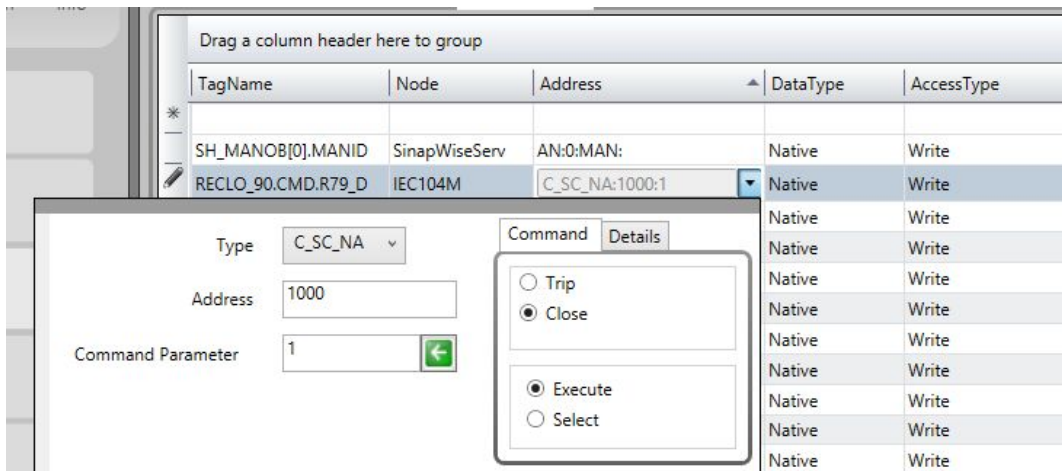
Drag a column header here to group

| TagName | Node | Address | DataType | AccessType |
|---|---|---|---|---|
| SH_MANOB[0].MANID | SinapWiseServ | AN:0:MAN: | Native | Write |
| RECLO_90.CMD.R79_D | IEC104M | C_SC_NA:1000:1 | Native | Write |
| | | | Native | Write |
| | | | Native | Write |
| | | | Native | Write |
| | | | Native | Write |
| | | | Native | Write |
| | | | Native | Write |
| | | | Native | Write |
| | | | Native | Write |
| | | | Native | Write |
| | | | Native | Write |
| | | | Native | Write |

Type C_SC_NA

Address 1000

Command Parameter 1

Command Details

Trip
Close

Execute
Select